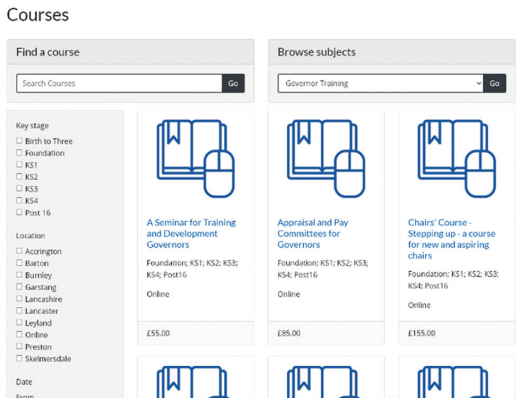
Courses

Find a course

Search Courses

Go

Browse subjects

Governor Training

Go

Key stage

Birth to Three
Foundation
KS1
KS2
KS3
KS4
Post 16

Location

Accrington
Barton
Burnley
Garstang
Lancashire
Lancaster
Leyland
Online
Preston
Skelmersdale

Date

From

A Seminar for Training and Development Governors

Foundation; KS1; KS2; KS3; KS4; Post16

Online

£55.00

Appraisal and Pay Committees for Governors

Foundation; KS1; KS2; KS3; KS4; Post16

Online

£85.00

Chairs' Course - Stepping up - a course for new and aspiring chairs

Foundation; KS1; KS2; KS3; KS4; Post16

Online

£155.00